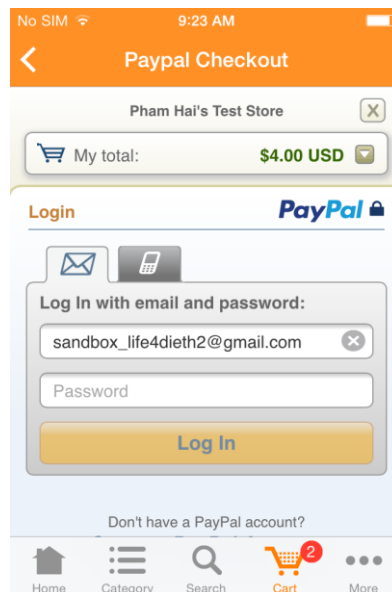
No SIM 9:23 AM

Paypal Checkout

Pham Hai's Test Store

X

My total: $4.00 USD

Login

PayPal

Log In with email and password:

sandbox_life4dieth2@gmail.com

Password

Log In

Don't have a PayPal account?

Home Category Search 2 Cart More